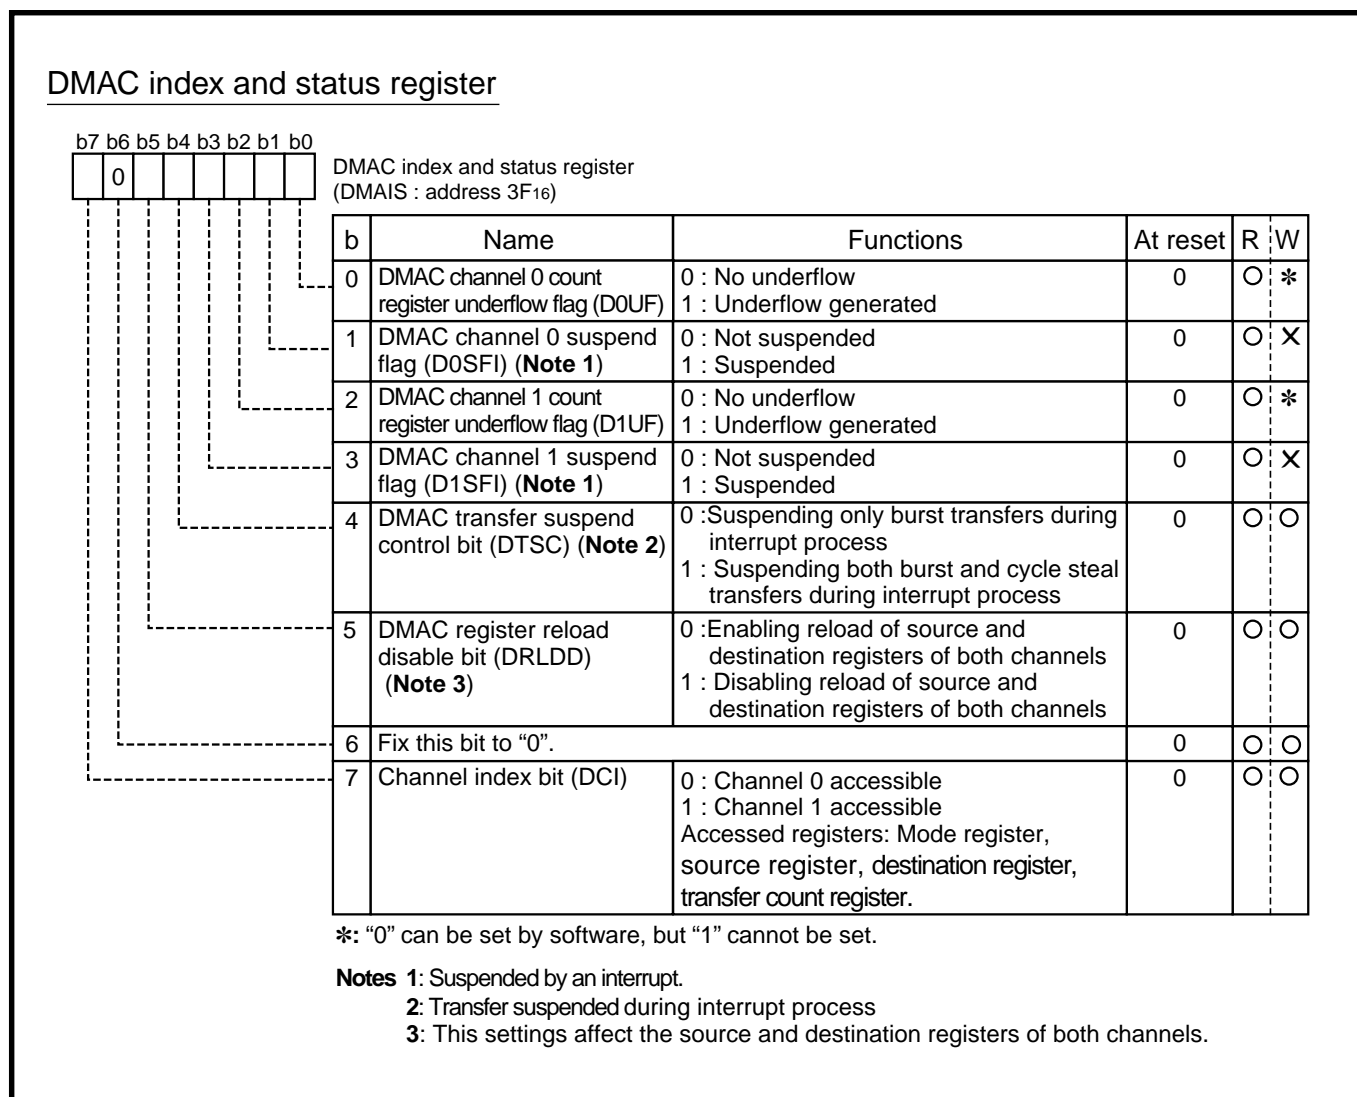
DMAC index and status register

b7 b6 b5 b4 b3 b2 b1 b0

0

DMAC index and status register
(DMAIS : address $3F_{16}$)

| b | Name | Functions | At reset | R | W |
|---|---|---|---|---|---|
| 0 | DMAC channel 0 count register underflow flag (D0UF) | 0 : No underflow<br>1 : Underflow generated | 0 | O | ✻ |
| 1 | DMAC channel 0 suspend flag (D0SFI) (**Note 1**) | 0 : Not suspended<br>1 : Suspended | 0 | O | X |
| 2 | DMAC channel 1 count register underflow flag (D1UF) | 0 : No underflow<br>1 : Underflow generated | 0 | O | ✻ |
| 3 | DMAC channel 1 suspend flag (D1SFI) (**Note 1**) | 0 : Not suspended<br>1 : Suspended | 0 | O | X |
| 4 | DMAC transfer suspend control bit (DTSC) (**Note 2**) | 0 :Suspending only burst transfers during interrupt process<br>1 : Suspending both burst and cycle steal transfers during interrupt process | 0 | O | O |
| 5 | DMAC register reload disable bit (DRLDD) (**Note 3**) | 0 :Enabling reload of source and destination registers of both channels<br>1 : Disabling reload of source and destination registers of both channels | 0 | O | O |
| 6 | Fix this bit to "0". | | 0 | O | O |
| 7 | Channel index bit (DCI) | 0 : Channel 0 accessible<br>1 : Channel 1 accessible<br>Accessed registers: Mode register, source register, destination register, transfer count register. | 0 | O | O |

✻: "0" can be set by software, but "1" cannot be set.

**Notes 1**: Suspended by an interrupt.
**2**: Transfer suspended during interrupt process
**3**: This settings affect the source and destination registers of both channels.